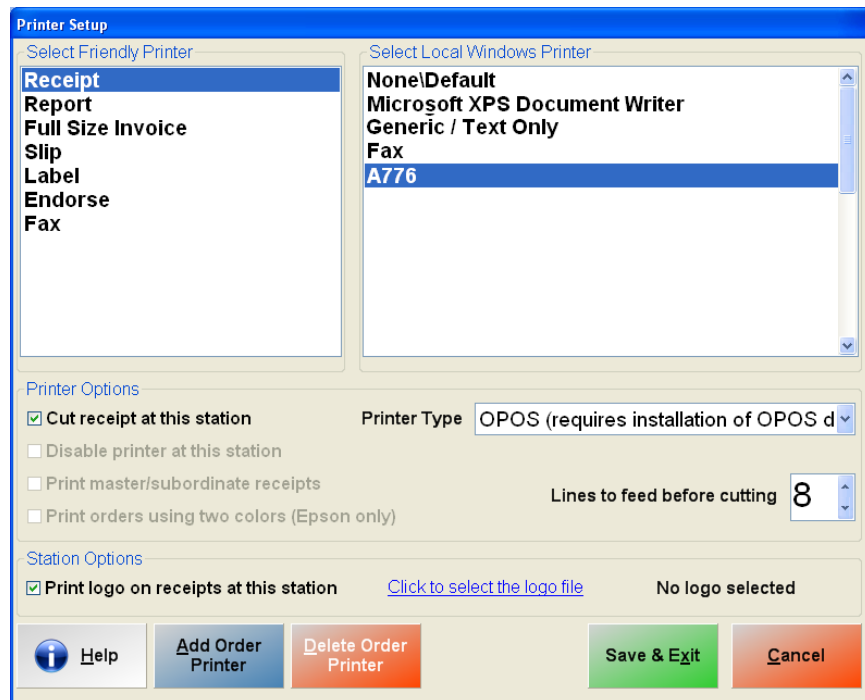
Printer Setup

Select Friendly Printer

Receipt
Report
Full Size Invoice
Slip
Label
Endorse
Fax

Select Local Windows Printer

None\Default
Microsoft XPS Document Writer
Generic / Text Only
Fax
A776

Printer Options

☑ Cut receipt at this station
☐ Disable printer at this station
☐ Print master/subordinate receipts
☐ Print orders using two colors (Epson only)

Printer Type OPOS (requires installation of OPOS d

Lines to feed before cutting 8

Station Options

☑ Print logo on receipts at this station

Click to select the logo file

No logo selected

Help

Add Order Printer

Delete Order Printer

Save & Exit

Cancel